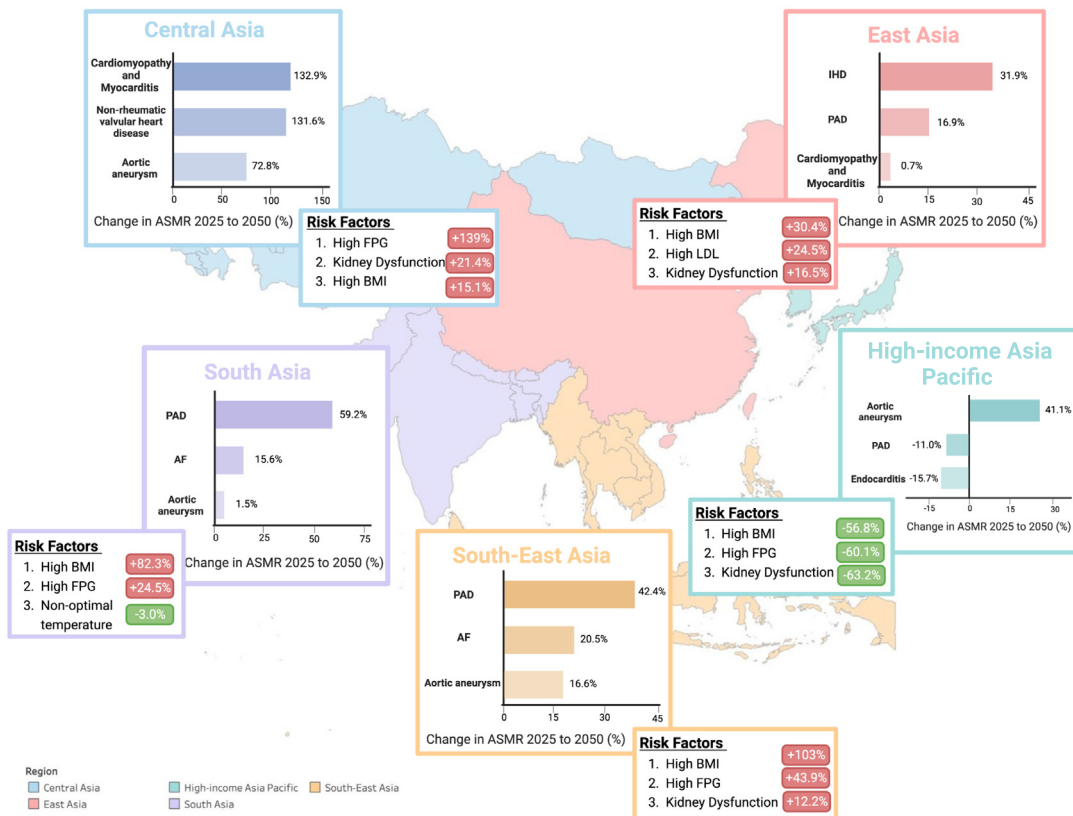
Central Asia

| | |
|---|---|
| Cardiomyopathy and Myocarditis | 132.9% |
| Non-rheumatic valvular heart disease | 131.6% |
| Aortic aneurysm | 72.8% |

0 50 100 150

Change in ASMR 2025 to 2050 (%)

Risk Factors
1. High FPG +139%
2. Kidney Dysfunction +21.4%
3. High BMI +15.1%

East Asia

| | |
|---|---|
| IHD | 31.9% |
| PAD | 16.9% |
| Cardiomyopathy and Myocarditis | 0.7% |

0 15 30 45

Change in ASMR 2025 to 2050 (%)

Risk Factors
1. High BMI +30.4%
2. High LDL +24.5%
3. Kidney Dysfunction +16.5%

High-income Asia Pacific

| | |
|---|---|
| Aortic aneurysm | 41.1% |
| PAD | -11.0% |
| Endocarditis | -15.7% |

-15 0 15 30

Change in ASMR 2025 to 2050 (%)

Risk Factors
1. High BMI -56.8%
2. High FPG -60.1%
3. Kidney Dysfunction -63.2%

South Asia

| | |
|---|---|
| PAD | 59.2% |
| AF | 15.6% |
| Aortic aneurysm | 1.5% |

0 25 50 75

Change in ASMR 2025 to 2050 (%)

Risk Factors
1. High BMI +82.3%
2. High FPG +24.5%
3. Non-optimal temperature -3.0%

South-East Asia

| | |
|---|---|
| PAD | 42.4% |
| AF | 20.5% |
| Aortic aneurysm | 16.6% |

0 15 30 45

Change in ASMR 2025 to 2050 (%)

Risk Factors
1. High BMI +103%
2. High FPG +43.9%
3. Kidney Dysfunction +12.2%

Region
Central Asia
East Asia
High-income Asia Pacific
South Asia
South-East Asia